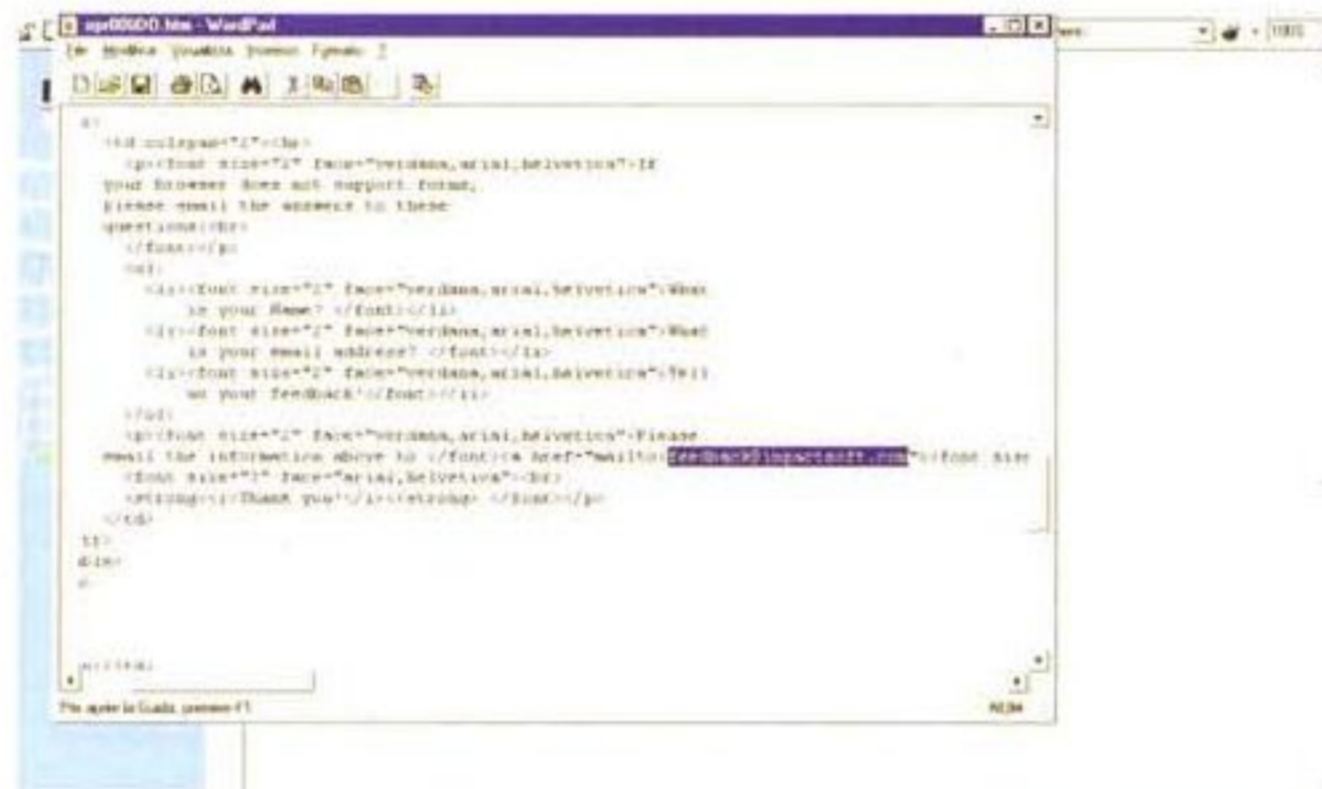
mpr00000.htm - WordPad

File Modifica Visualizza Inserisci Formato ?

a>
<td colspan="2"><br>
<p><font size="2" face="verdana,arial,helvetica">If your browser does not support forms, please email the answers to these questions:<br>
</font></p>
<ol>
<li><font size="2" face="verdana,arial,helvetica">What is your Name? </font></li>
<li><font size="2" face="verdana,arial,helvetica">What is your email address? </font></li>
<li><font size="2" face="verdana,arial,helvetica">Tell us your feedback!</font></li>
</ol>
<p><font size="2" face="verdana,arial,helvetica">Please email the information above to </font><a href="mailto:feedback@impactsoft.com"><font size
<font size="2" face="arial,helvetica"><br>
<strong><i>Thank you!</i></strong> </font></p>
</td>
tr>
div>
>

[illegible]

Per aprire la Guida, premere F1

NUM